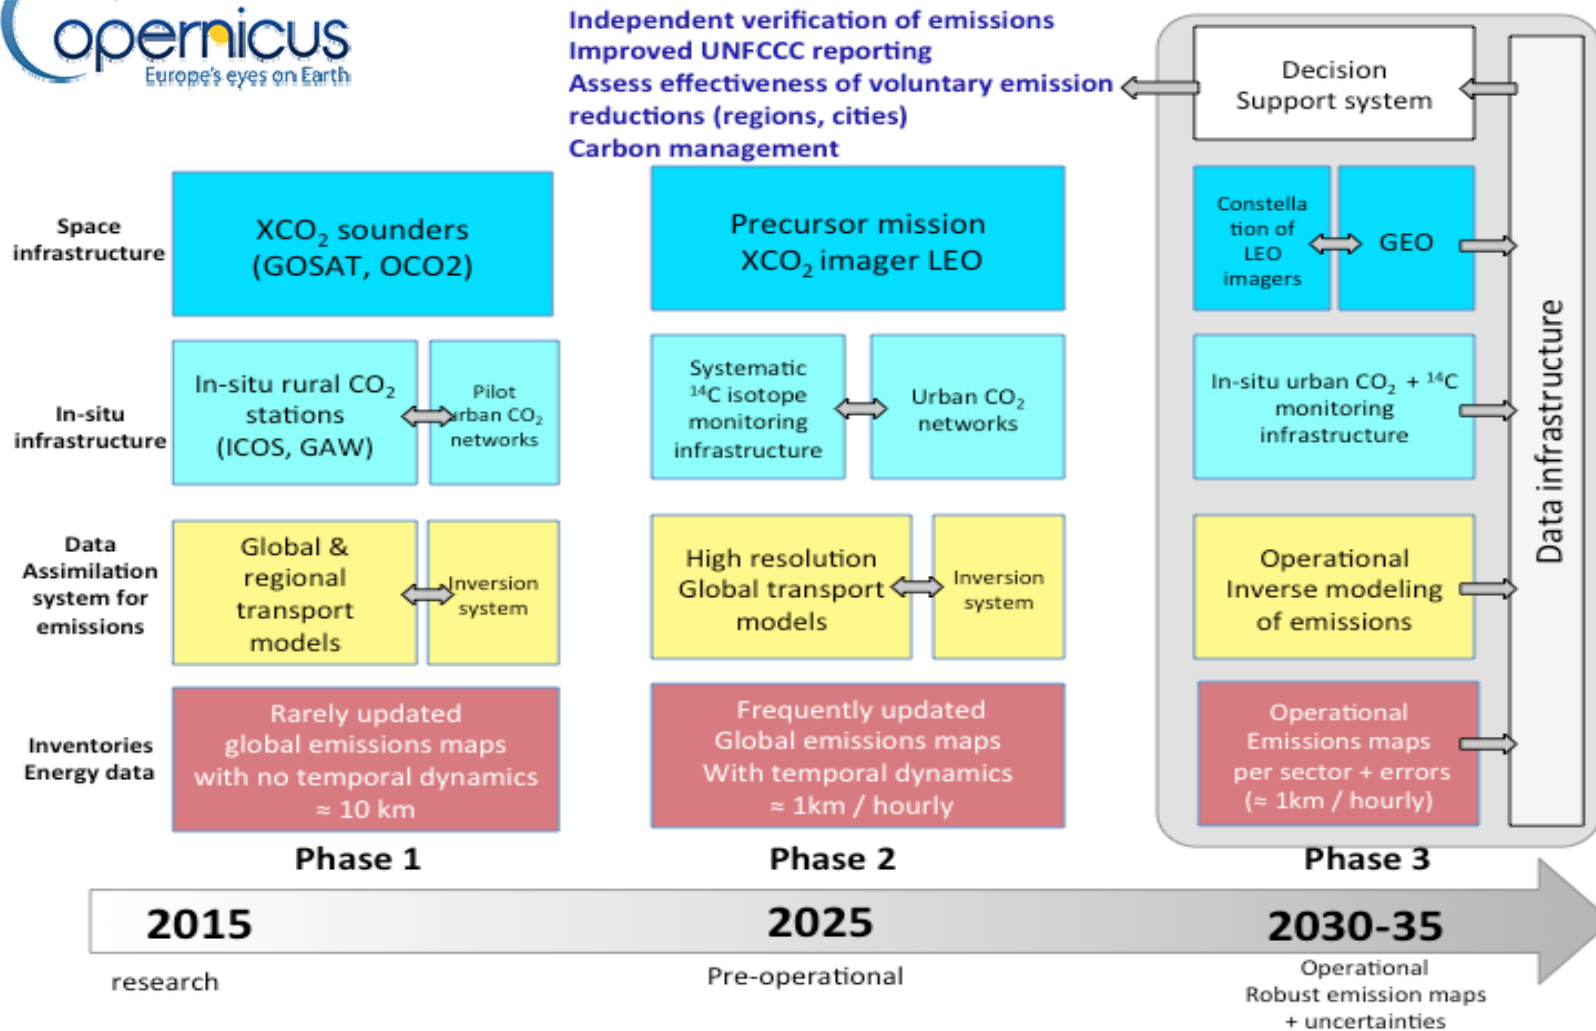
opernicus
Europe's eyes on Earth

Independent verification of emissions
Improved UNFCCC reporting
Assess effectiveness of voluntary emission reductions (regions, cities)
Carbon management

Decision Support system

Space infrastructure

XCO$_2$ sounders (GOSAT, OCO2)

Precursor mission XCO$_2$ imager LEO

Constellation of LEO imagers

GEO

In-situ infrastructure

In-situ rural CO$_2$ stations (ICOS, GAW)

Pilot urban CO$_2$ networks

Systematic $^{14}$C isotope monitoring infrastructure

Urban CO$_2$ networks

In-situ urban CO$_2$ + $^{14}$C monitoring infrastructure

Data infrastructure

Data Assimilation system for emissions

Global & regional transport models

Inversion system

High resolution Global transport models

Inversion system

Operational Inverse modeling of emissions

Inventories Energy data

Rarely updated global emissions maps with no temporal dynamics ≈ 10 km

Frequently updated Global emissions maps With temporal dynamics ≈ 1km / hourly

Operational Emissions maps per sector + errors (≈ 1km / hourly)

Phase 1

Phase 2

Phase 3

2015

research

2025

Pre-operational

2030-35

Operational
Robust emission maps
+ uncertainties